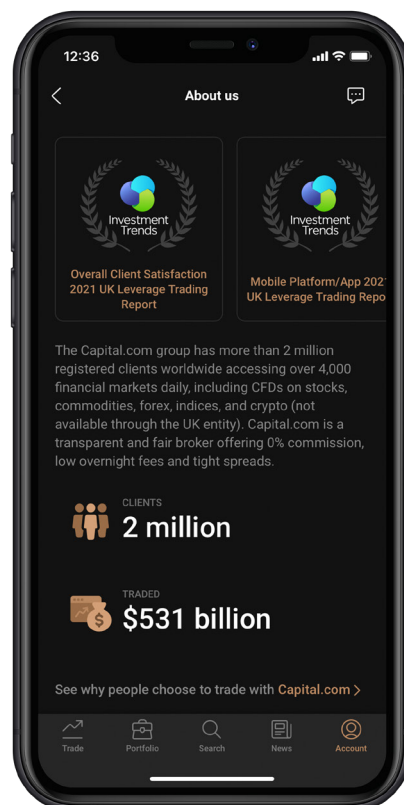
12:36

About us

Investment Trends

Overall Client Satisfaction 2021 UK Leverage Trading Report

Investment Trends

Mobile Platform/App 2021 UK Leverage Trading Repo

The Capital.com group has more than 2 million registered clients worldwide accessing over 4,000 financial markets daily, including CFDs on stocks, commodities, forex, indices, and crypto (not available through the UK entity). Capital.com is a transparent and fair broker offering 0% commission, low overnight fees and tight spreads.

CLIENTS
2 million

TRADED
$531 billion

See why people choose to trade with Capital.com >

Trade Portfolio Search News Account